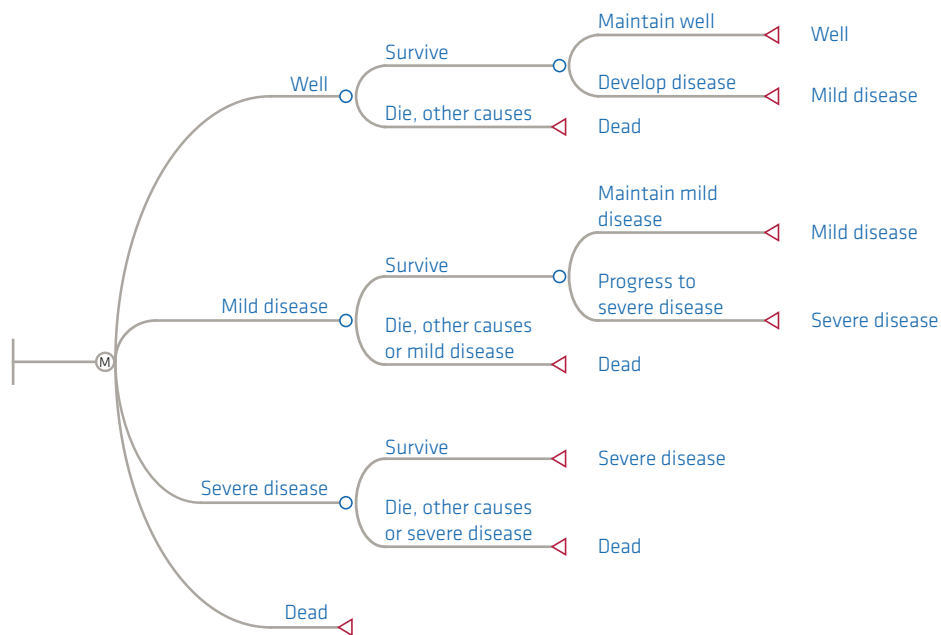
M

Well

Survive

Maintain well

Well

Develop disease

Mild disease

Die, other causes

Dead

Mild disease

Survive

Maintain mild disease

Mild disease

Progress to severe disease

Severe disease

Die, other causes or mild disease

Dead

Severe disease

Survive

Severe disease

Die, other causes or severe disease

Dead

Dead